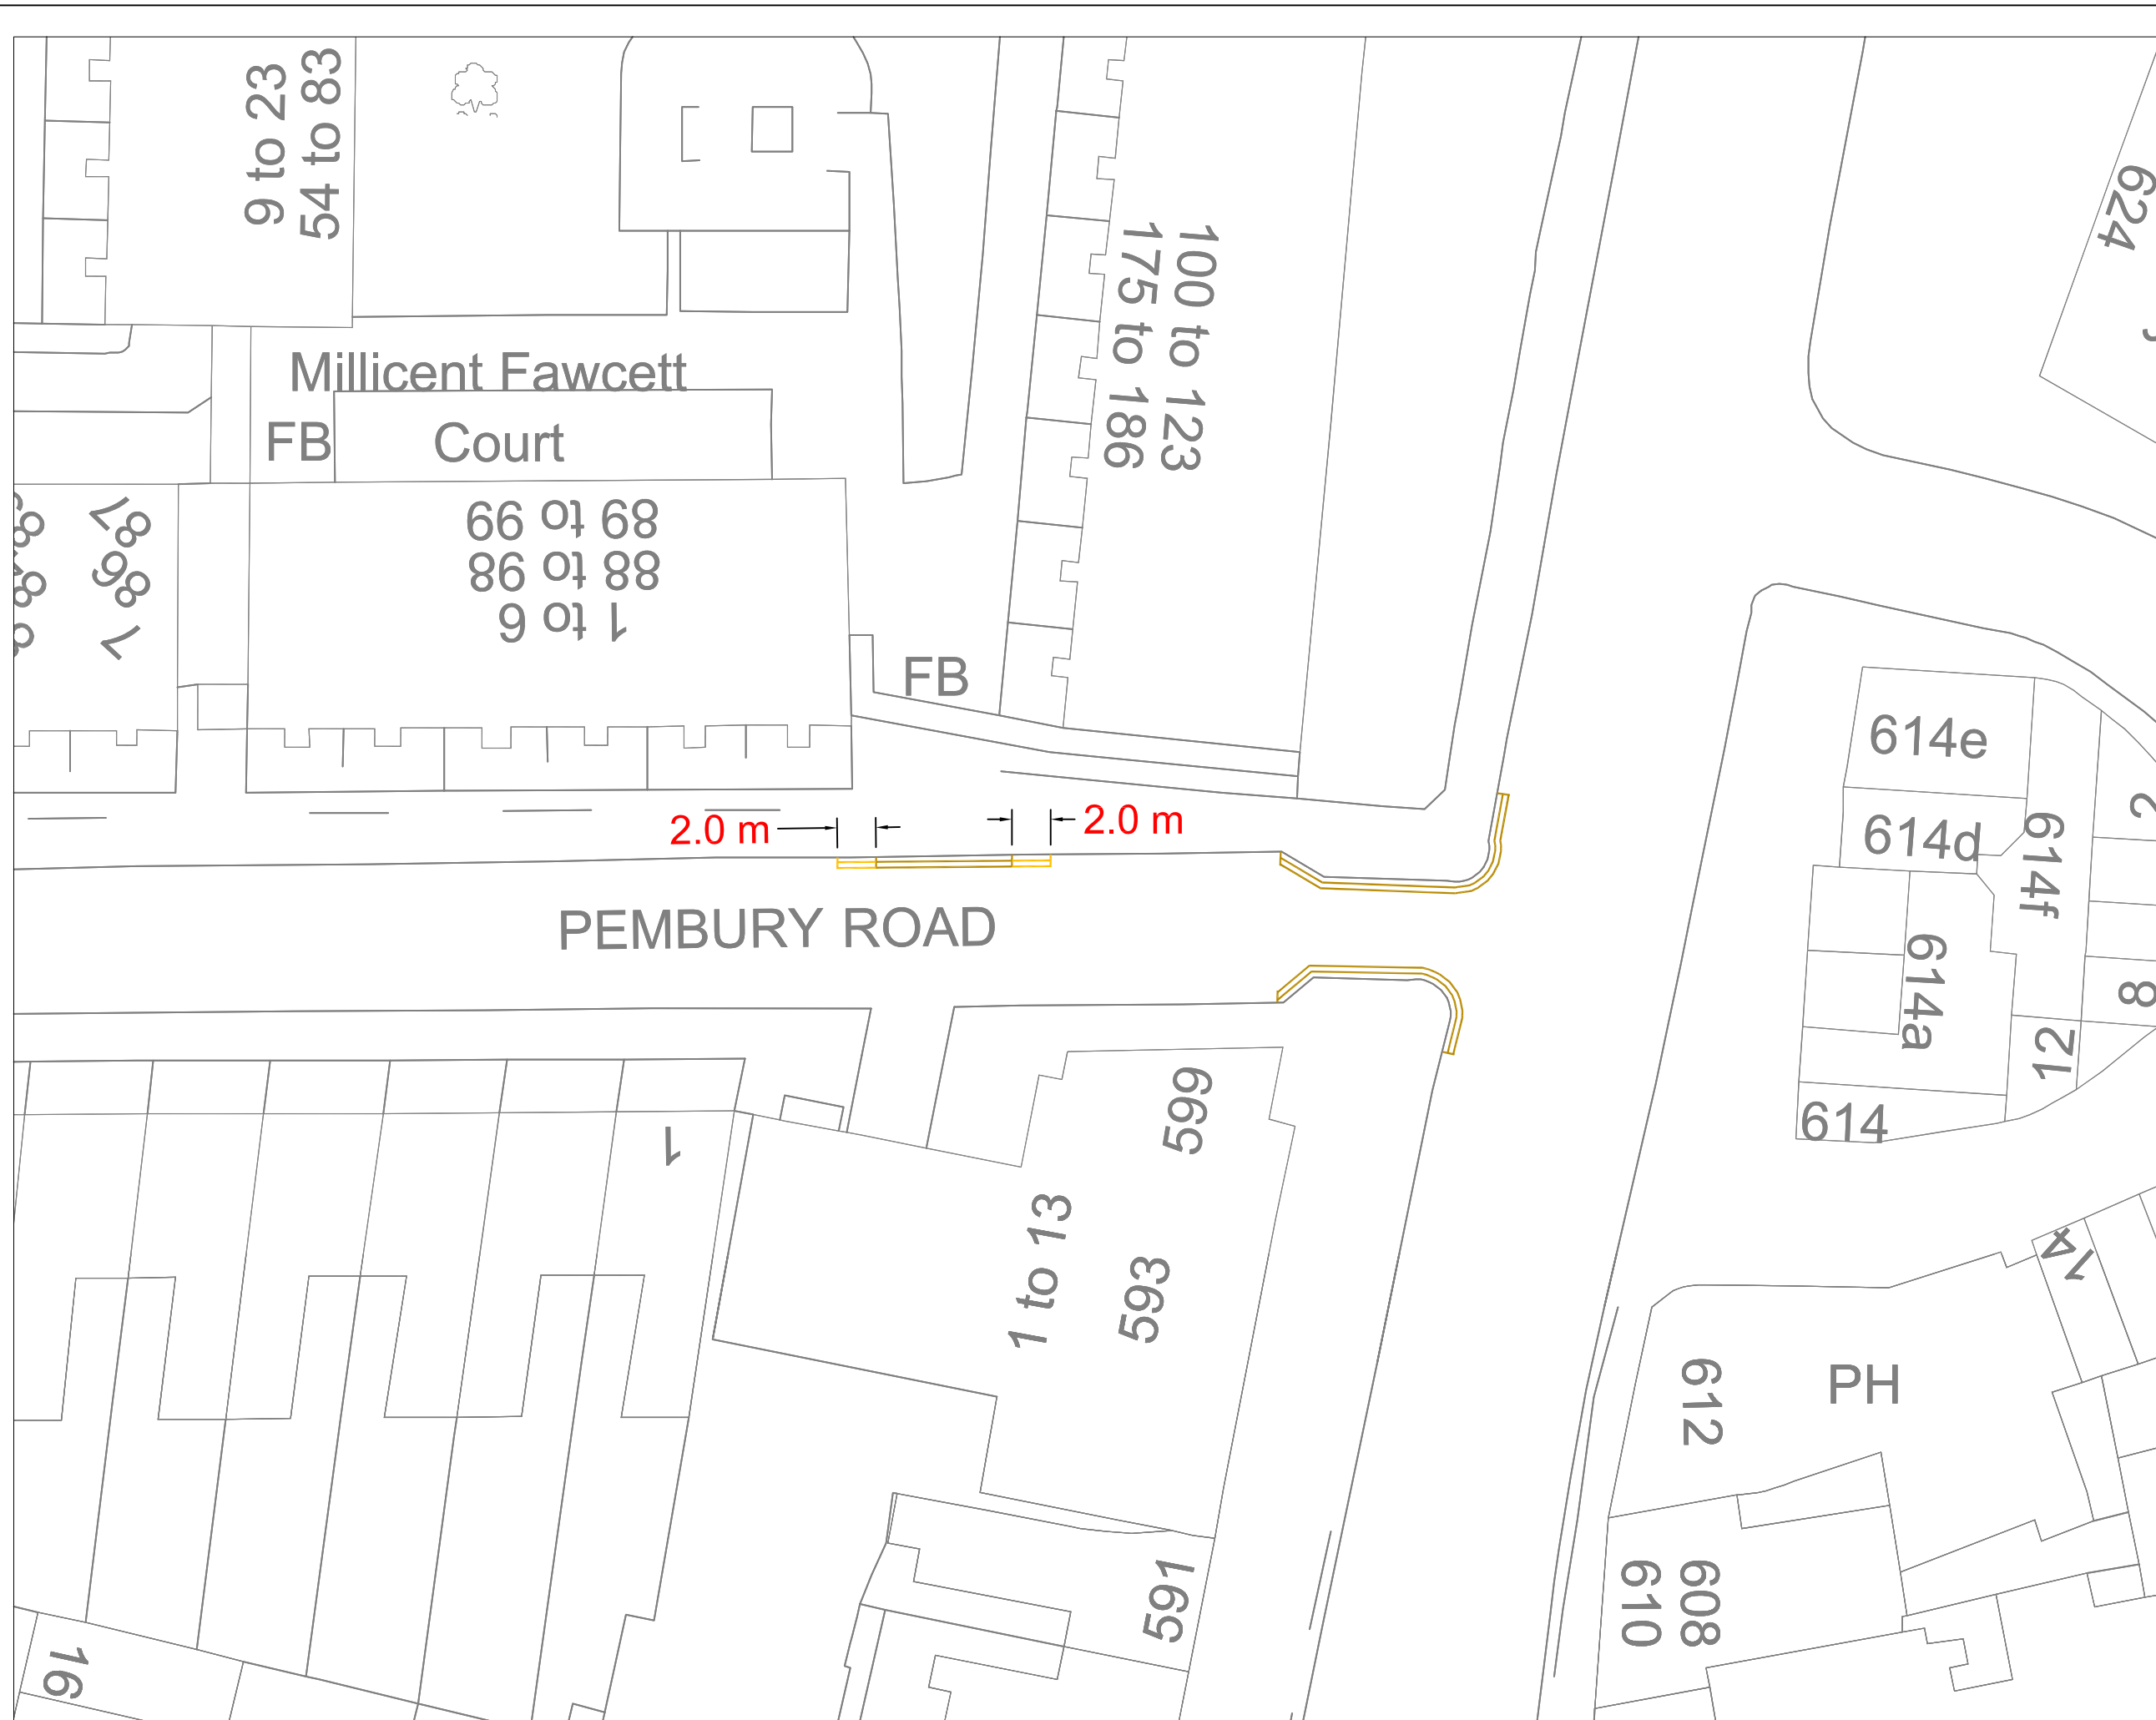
9 to 23
54 to 83

100 to 123
175 to 186

624

Millicent Fawcett
FB
Court

66 to 68
86 to 88
1 to 6

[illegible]
85 to 87

FB

614e
614d
614f
614a
614
12
8

2.0 m
2.0 m

PEMBURY ROAD

599
1
1 to 13
593
591

14
PH
612
610
608
16